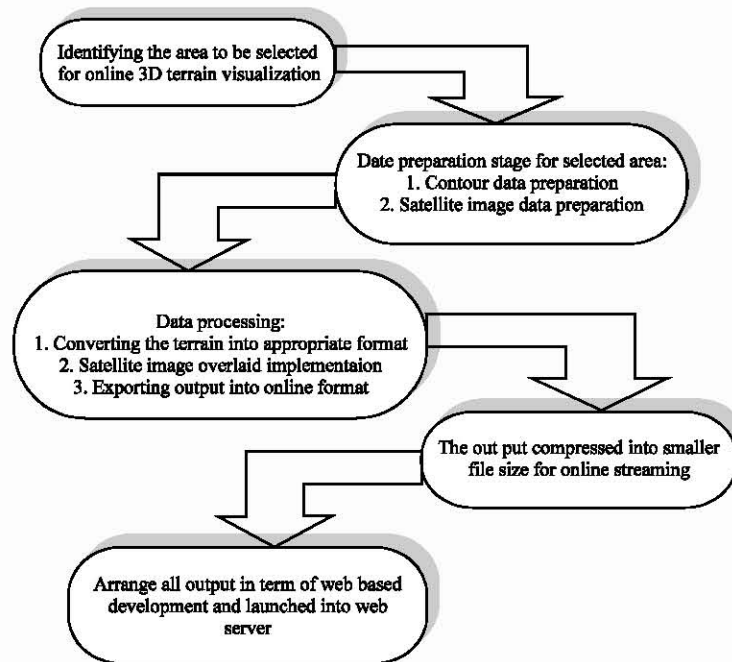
Identifying the area to be selected for online 3D terrain visualization

Date preparation stage for selected area:
1. Contour data preparation
2. Satellite image data preparation

Data processing:
1. Converting the terrain into appropriate format
2. Satellite image overlaid implementaion
3. Exporting output into online format

The out put compressed into smaller file size for online streaming

Arrange all output in term of web based development and launched into web server